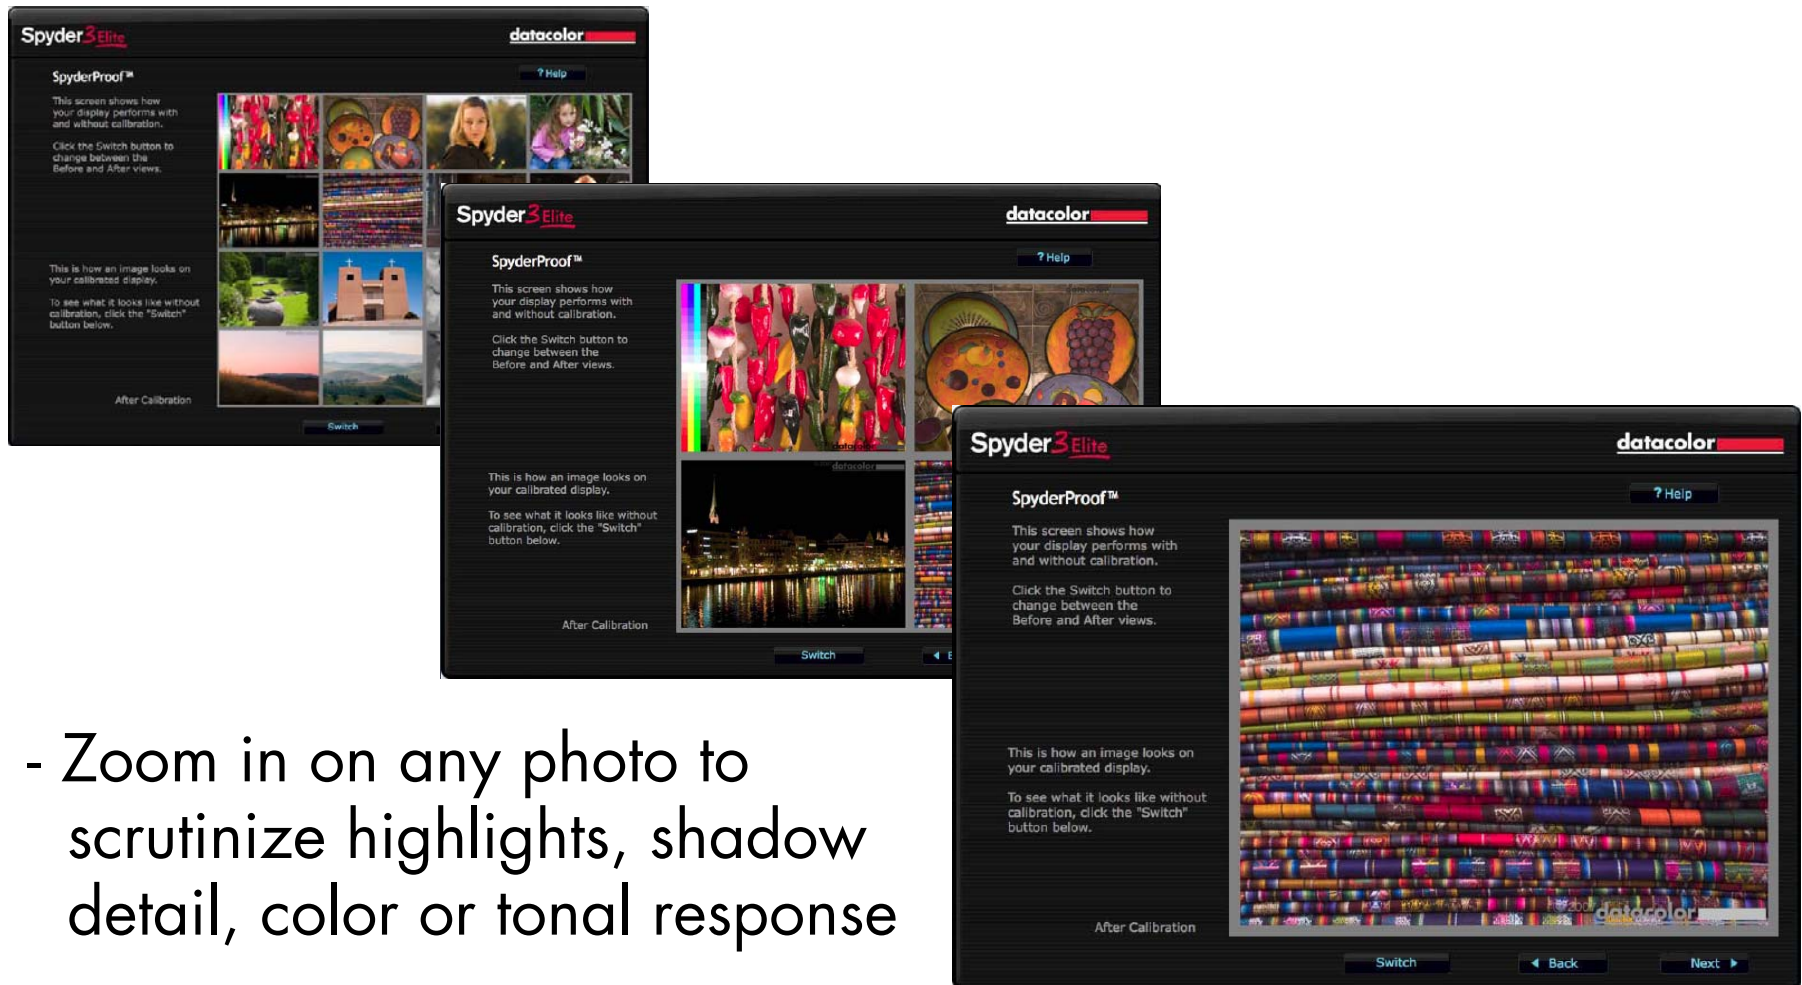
Spyder3Elite
datacolor
SpyderProof™
? Help
This screen shows how your display performs with and without calibration.
Click the Switch button to change between the Before and After views.
This is how an image looks on your calibrated display.
To see what it looks like without calibration, click the "Switch" button below.
After Calibration
Switch

Spyder3Elite
datacolor
SpyderProof™
? Help
This screen shows how your display performs with and without calibration.
Click the Switch button to change between the Before and After views.
This is how an image looks on your calibrated display.
To see what it looks like without calibration, click the "Switch" button below.
After Calibration
Switch

Spyder3Elite
datacolor
SpyderProof™
? Help
This screen shows how your display performs with and without calibration.
Click the Switch button to change between the Before and After views.
This is how an image looks on your calibrated display.
To see what it looks like without calibration, click the "Switch" button below.
After Calibration
Switch
Back
Next

- Zoom in on any photo to scrutinize highlights, shadow detail, color or tonal response